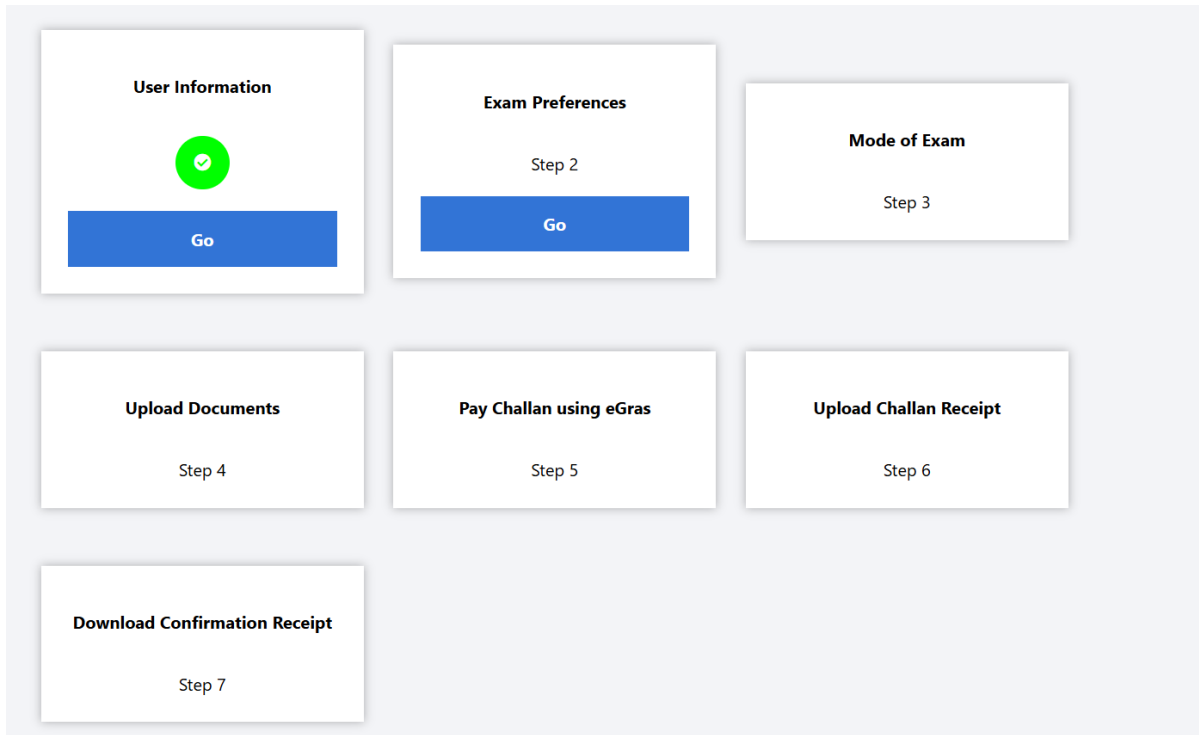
User Information

Go

Exam Preferences

Step 2

Go

Mode of Exam

Step 3

Upload Documents

Step 4

Pay Challan using eGras

Step 5

Upload Challan Receipt

Step 6

Download Confirmation Receipt

Step 7